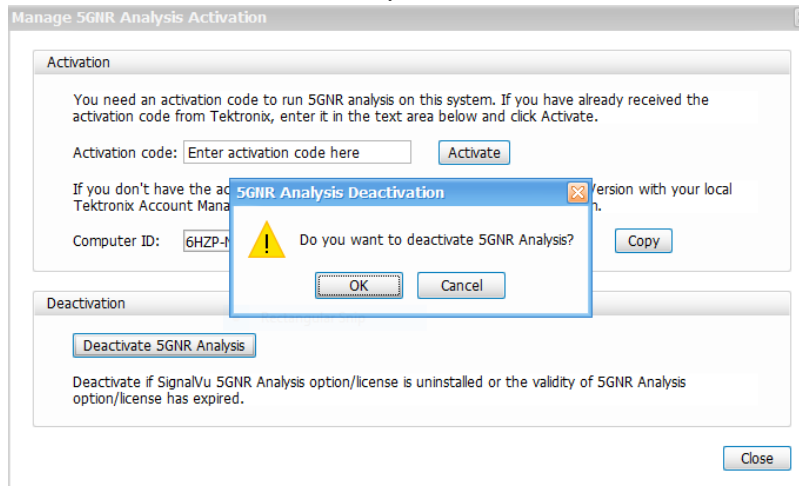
Manage 5GNR Analysis Activation

Activation

You need an activation code to run 5GNR analysis on this system. If you have already received the activation code from Tektronix, enter it in the text area below and click Activate.

Activation code: Enter activation code here Activate

If you don't have the ac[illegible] Version with your local Tektronix Account Mana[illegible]n.

Computer ID: 6HZP-N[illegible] Copy

5GNR Analysis Deactivation

Do you want to deactivate 5GNR Analysis?

OK Cancel

Deactivation

Deactivate 5GNR Analysis

Deactivate if SignalVu 5GNR Analysis option/license is uninstalled or the validity of 5GNR Analysis option/license has expired.

Close